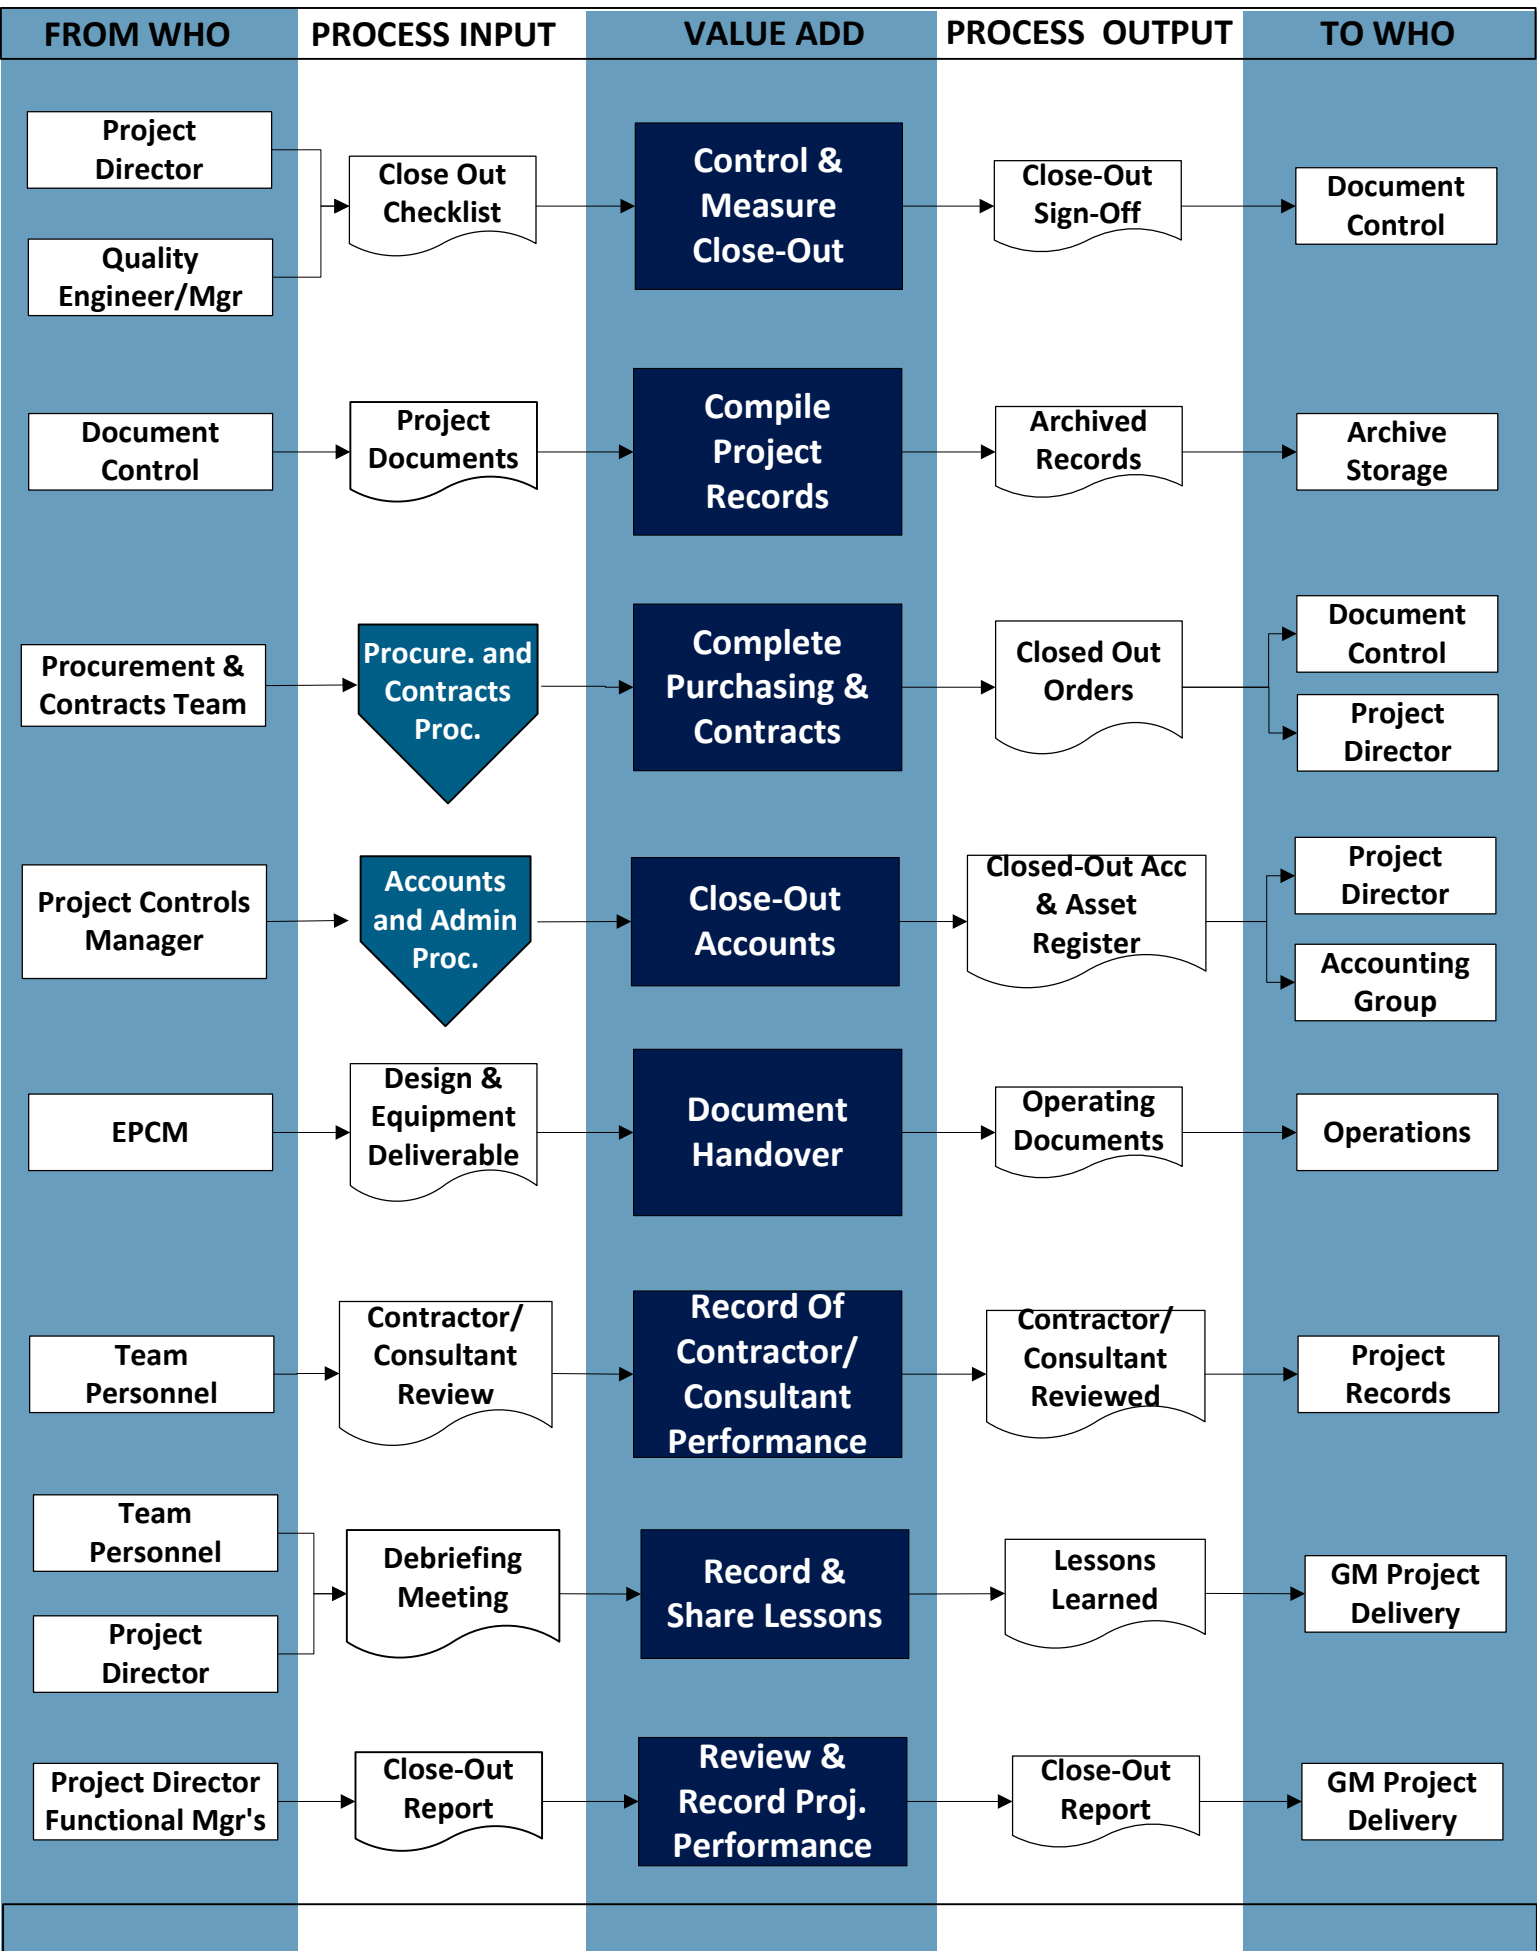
| FROM WHO | PROCESS INPUT | VALUE ADD | PROCESS OUTPUT | TO WHO |
|---|---|---|---|---|
| Project Director; Quality Engineer/Mgr | Close Out Checklist | Control & Measure Close-Out | Close-Out Sign-Off | Document Control |
| Document Control | Project Documents | Compile Project Records | Archived Records | Archive Storage |
| Procurement & Contracts Team | Procure. and Contracts Proc. | Complete Purchasing & Contracts | Closed Out Orders | Document Control; Project Director |
| Project Controls Manager | Accounts and Admin Proc. | Close-Out Accounts | Closed-Out Acc & Asset Register | Project Director; Accounting Group |
| EPCM | Design & Equipment Deliverable | Document Handover | Operating Documents | Operations |
| Team Personnel | Contractor/ Consultant Review | Record Of Contractor/ Consultant Performance | Contractor/ Consultant Reviewed | Project Records |
| Team Personnel; Project Director | Debriefing Meeting | Record & Share Lessons | Lessons Learned | GM Project Delivery |
| Project Director Functional Mgr's | Close-Out Report | Review & Record Proj. Performance | Close-Out Report | GM Project Delivery |